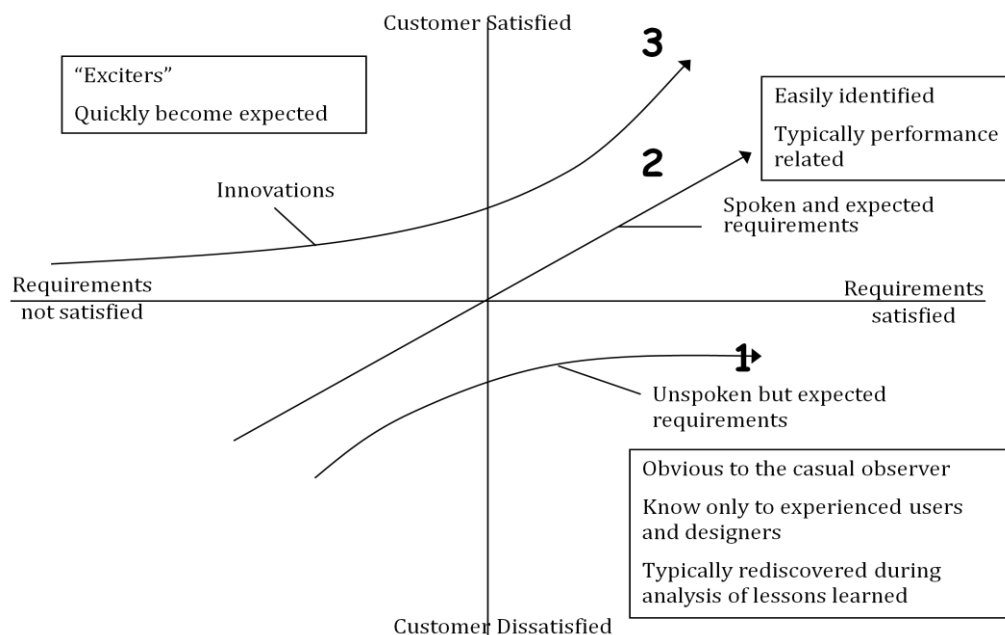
Customer Satisfied

3

"Exciters"

Quickly become expected

Easily identified

Typically performance related

2

Innovations

Spoken and expected requirements

Requirements not satisfied

Requirements satisfied

1

Unspoken but expected requirements

Obvious to the casual observer

Know only to experienced users and designers

Typically rediscovered during analysis of lessons learned

Customer Dissatisfied